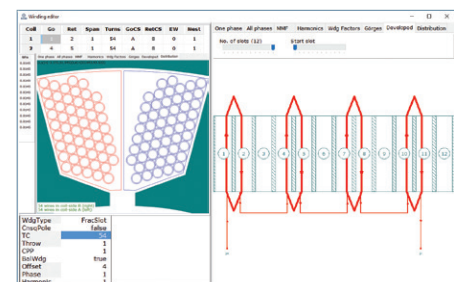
Winding editor

| Coil | Go | Ret | Span | Turns | GoCS | RetCS | EW | Next |
|---|---|---|---|---|---|---|---|---|
| 1 | 1 | 2 | 1 | 54 | A | B | 0 | 1 |
| 2 | 4 | 5 | 1 | 54 | A | B | 0 | 1 |

One phase All phases MMF Harmonics Wdg Factors Slot Developed Distribution

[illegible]
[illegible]

| WdgType | FracSlot |
|---|---|
| CnsqPole | false |
| TC | 54 |
| Throw | 1 |
| CPP | 1 |
| IsolWdg | true |
| Offset | 4 |
| Phase | 1 |
| Harmonic | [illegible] |

One phase All phases MMF Harmonics Wdg Factors Görges Developed Distribution

No. of slots (12) Start slot

1 2 3 4 5 6 7 8 9 10 11 12